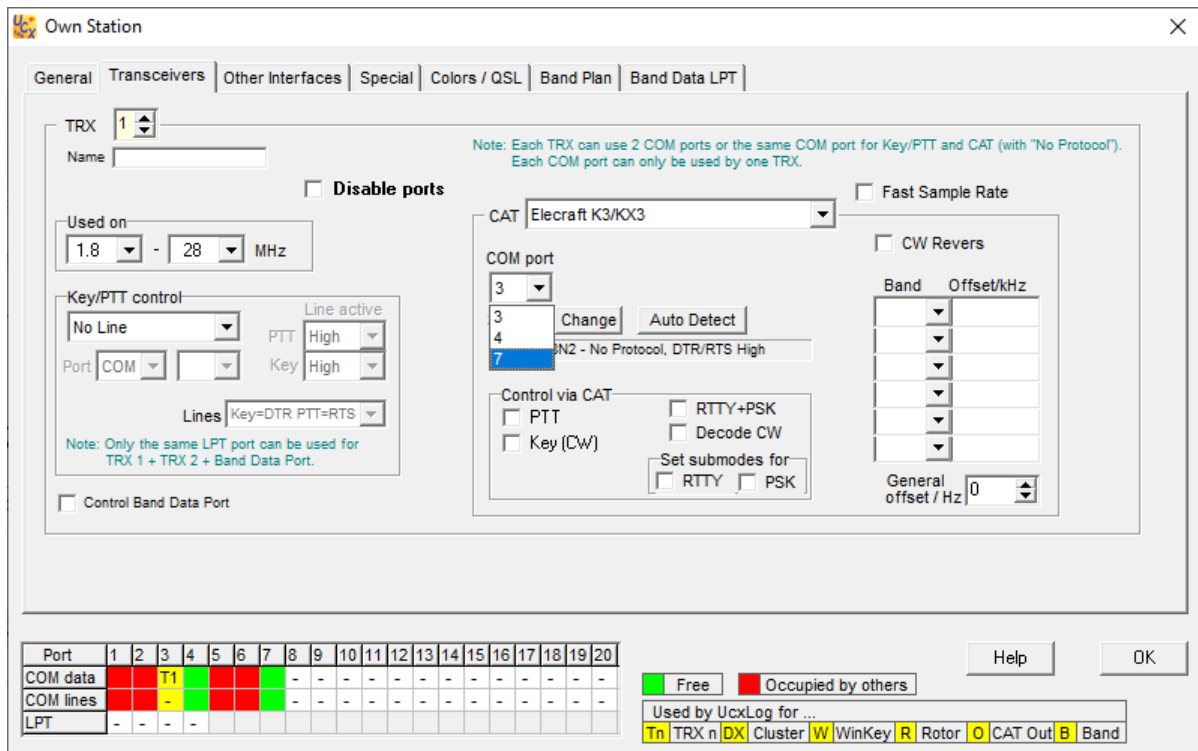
Own Station

General | Transceivers | Other Interfaces | Special | Colors / QSL | Band Plan | Band Data LPT

TRX 1
Name

Note: Each TRX can use 2 COM ports or the same COM port for Key/PTT and CAT (with "No Protocol"). Each COM port can only be used by one TRX.

Disable ports

Fast Sample Rate

Used on
1.8 - 28 MHz

CAT Elecraft K3/KX3

CW Revers

COM port
3
3
4
7

Change
Auto Detect
N2 - No Protocol, DTR/RTS High

Band | Offset/kHz

Key/PTT control
No Line
Line active
PTT High
Port COM
Key High
Lines Key=DTR PTT=RTS
Note: Only the same LPT port can be used for TRX 1 + TRX 2 + Band Data Port.

Control via CAT
PTT
Key (CW)
RTTY+PSK
Decode CW
Set submodes for
RTTY
PSK

General offset / Hz 0

Control Band Data Port

| Port | 1 | 2 | 3 | 4 | 5 | 6 | 7 | 8 | 9 | 10 | 11 | 12 | 13 | 14 | 15 | 16 | 17 | 18 | 19 | 20 |
|---|---|---|---|---|---|---|---|---|---|---|---|---|---|---|---|---|---|---|---|---|
| COM data | | | T1 | | | | | - | - | - | - | - | - | - | - | - | - | - | - | - |
| COM lines | | | - | | | | | - | - | - | - | - | - | - | - | - | - | - | - | - |
| LPT | - | - | - | - | | | | | | | | | | | | | | | | |

Help
OK

Free
Occupied by others
Used by UcxLog for ...
Tn TRX n DX Cluster W WinKey R Rotor O CAT Out B Band